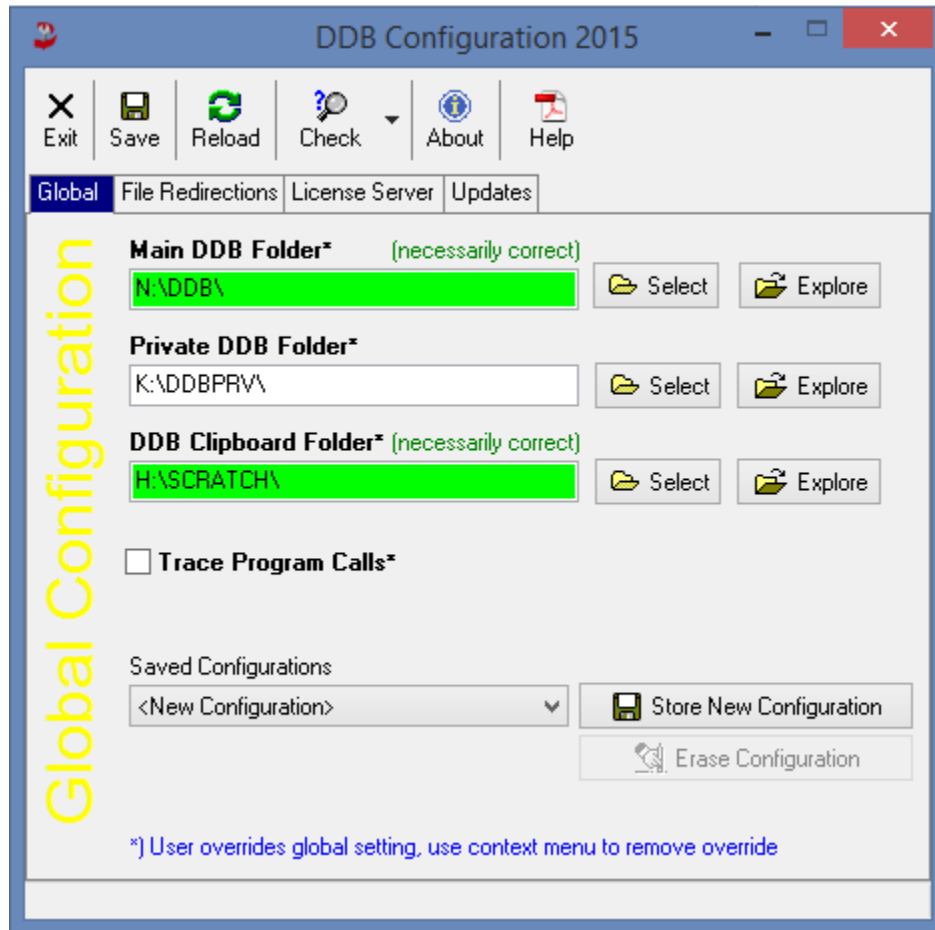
DDB Configuration 2015

Exit Save Reload Check About Help

Global File Redirections License Server Updates

Global Configuration

Main DDB Folder* (necessarily correct)
N:\DDB\
Select Explore

Private DDB Folder*
K:\DDBPRV\
Select Explore

DDB Clipboard Folder* (necessarily correct)
H:\SCRATCH\
Select Explore

Trace Program Calls*

Saved Configurations
<New Configuration>
Store New Configuration
Erase Configuration

*) User overrides global setting, use context menu to remove override